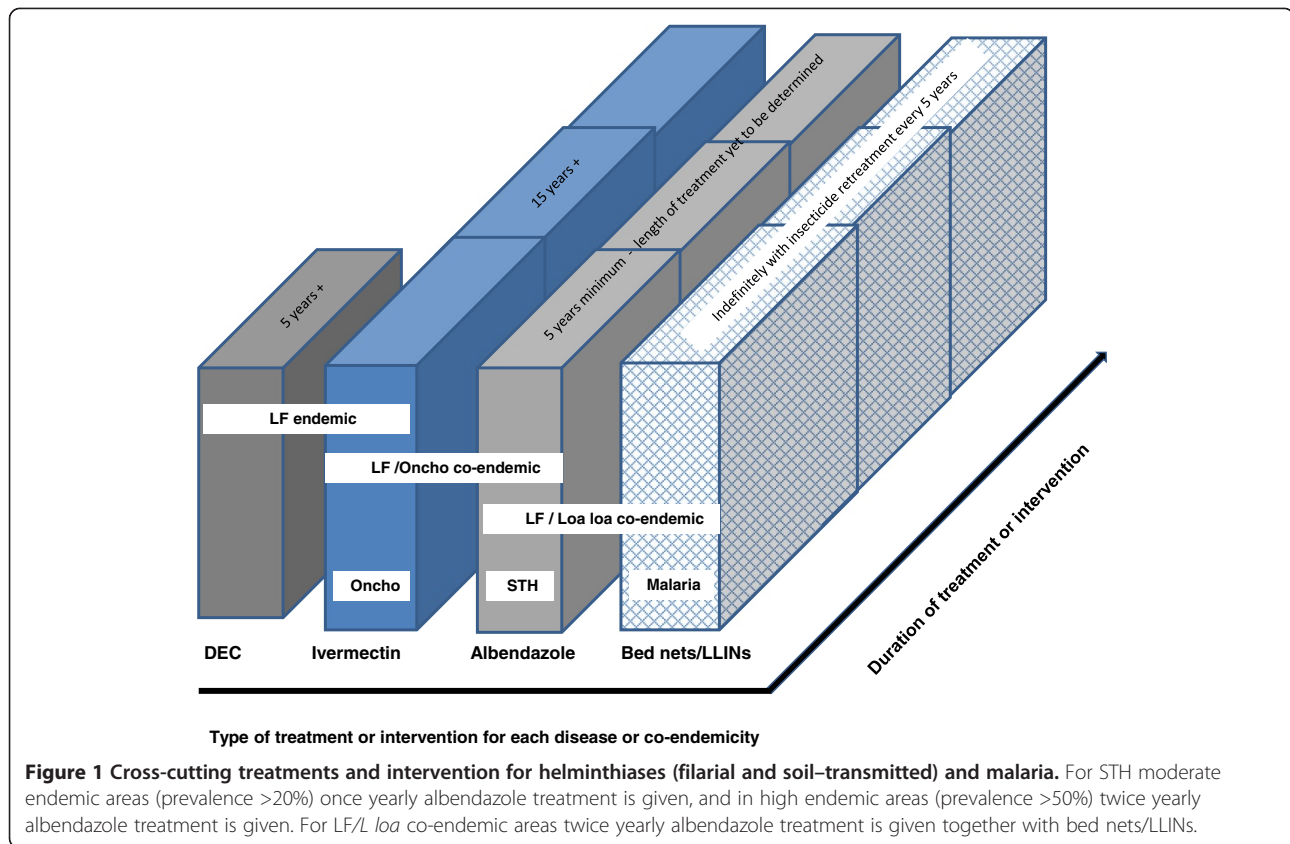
5 years +

15 years +

5 years minimum – length of treatment yet to be determined

Indefinitely with insecticide retreatment every 5 years

LF endemic

LF /Oncho co-endemic

LF / Loa loa co-endemic

Oncho

STH

Malaria

DEC

Ivermectin

Albendazole

Bed nets/LLINs

Duration of treatment or intervention

Type of treatment or intervention for each disease or co-endemicity

**Figure 1 Cross-cutting treatments and intervention for helminthiases (filarial and soil–transmitted) and malaria.** For STH moderate endemic areas (prevalence >20%) once yearly albendazole treatment is given, and in high endemic areas (prevalence >50%) twice yearly albendazole treatment is given. For LF/*L loa* co-endemic areas twice yearly albendazole treatment is given together with bed nets/LLINs.